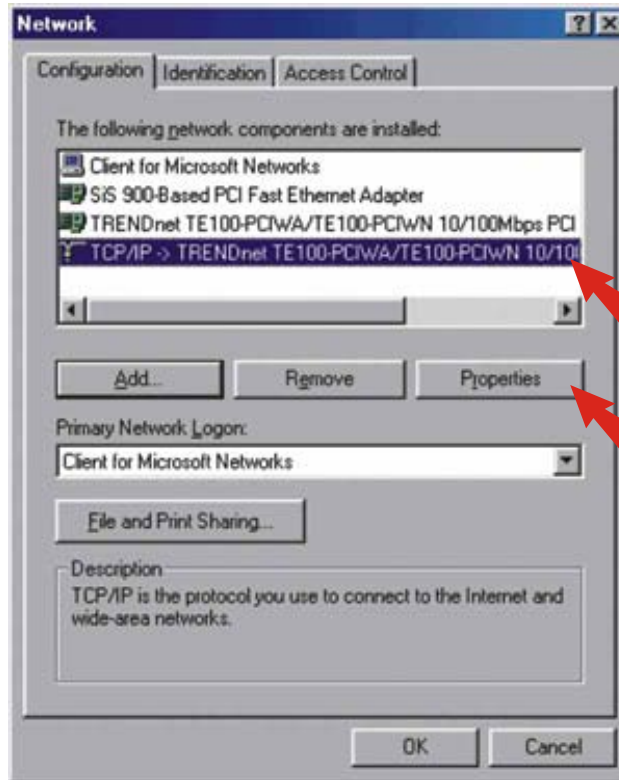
Network

?

X

Configuration | Identification | Access Control

The following network components are installed:

Client for Microsoft Networks
SiS 900-Based PCI Fast Ethernet Adapter
TRENDnet TE100-PCIWA/TE100-PCIWN 10/100Mbps PCI
TCP/IP -> TRENDnet TE100-PCIWA/TE100-PCIWN 10/10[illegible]

Add...
Remove
Properties

Primary Network Logon:

Client for Microsoft Networks

File and Print Sharing...

Description
TCP/IP is the protocol you use to connect to the Internet and wide-area networks.

OK
Cancel